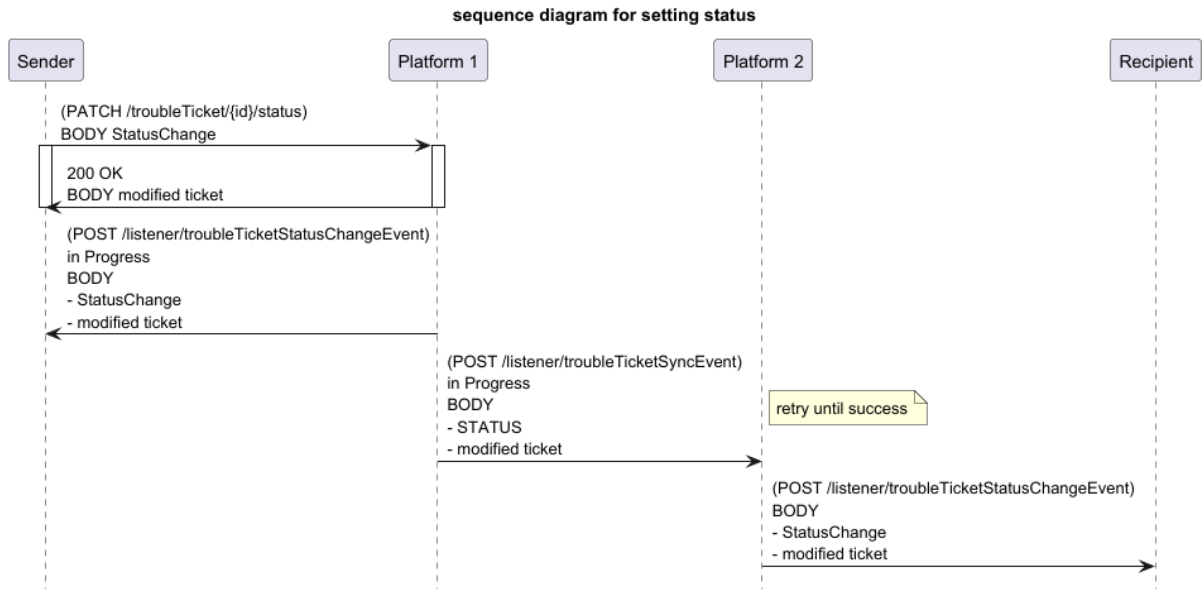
sequence diagram for setting status

Sender

Platform 1

Platform 2

Recipient

(PATCH /troubleTicket/{id}/status)
BODY StatusChange

200 OK
BODY modified ticket

(POST /listener/troubleTicketStatusChangeEvent)
in Progress
BODY
- StatusChange
- modified ticket

(POST /listener/troubleTicketSyncEvent)
in Progress
BODY
- STATUS
- modified ticket

retry until success

(POST /listener/troubleTicketStatusChangeEvent)
BODY
- StatusChange
- modified ticket